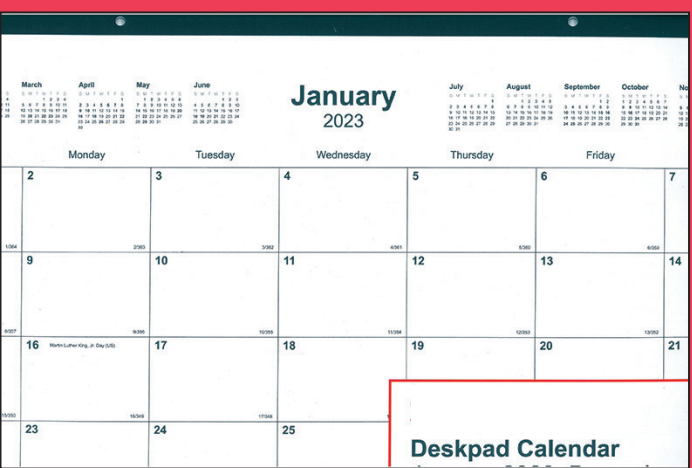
March
April
May
June

January
2023

July
August
September
October
No

Monday
Tuesday
Wednesday
Thursday
Friday

2
3
4
5
6
7

1/364
2/363
3/362
4/361
5/360
6/359

9
10
11
12
13
14

8/357
9/356
10/355
11/354
12/353
13/352

16 Martin Luther King, Jr. Day (US)
17
18
19
20
21

15/350
16/349
17/348

23
24
25

Deskpad Calendar